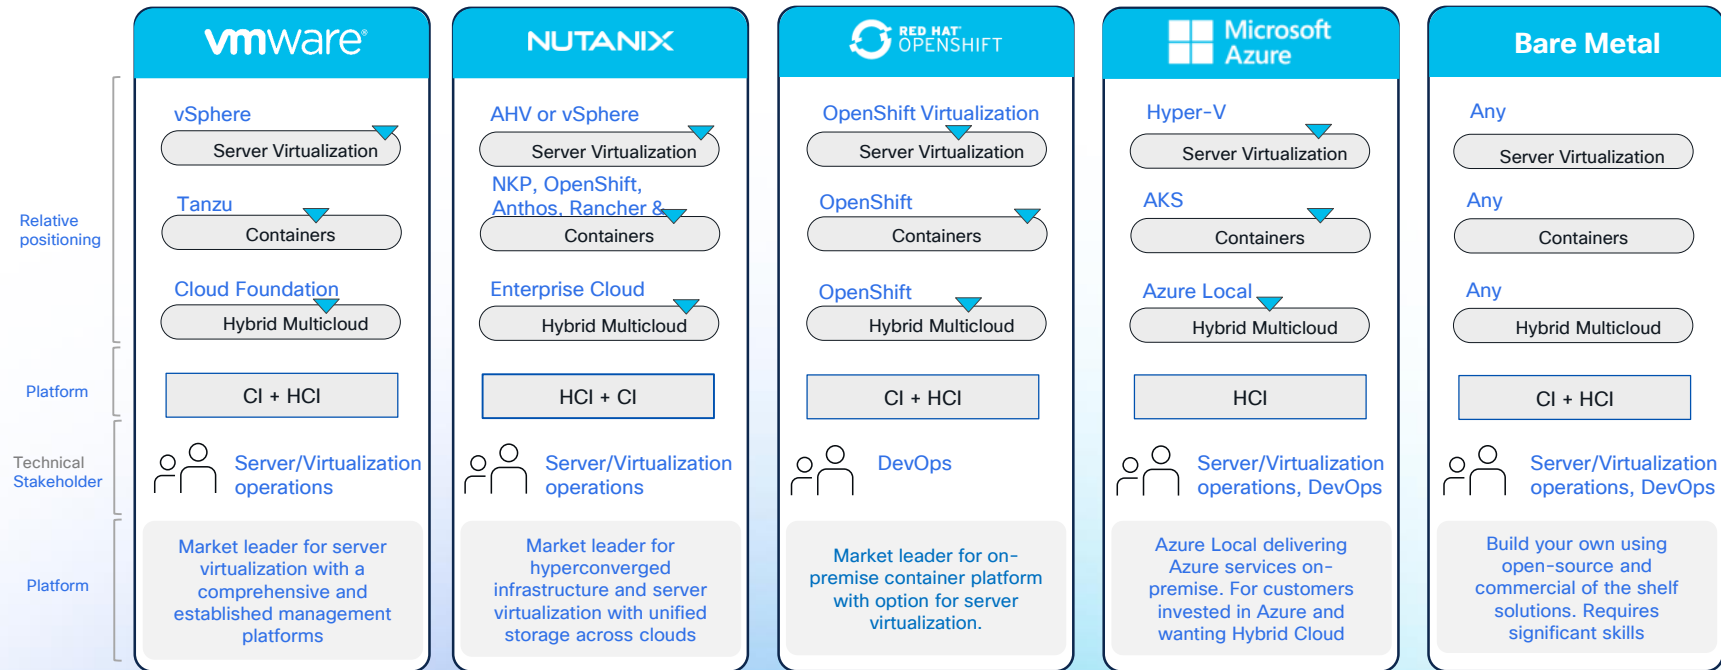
Relative positioning

Platform

Technical Stakeholder

Platform

vmware

vSphere
Server Virtualization
Tanzu
Containers
Cloud Foundation
Hybrid Multicloud
CI + HCI
Server/Virtualization operations
Market leader for server virtualization with a comprehensive and established management platforms

NUTANIX

AHV or vSphere
Server Virtualization
NKP, OpenShift, Anthos, Rancher &
Containers
Enterprise Cloud
Hybrid Multicloud
HCI + CI
Server/Virtualization operations
Market leader for hyperconverged infrastructure and server virtualization with unified storage across clouds

RED HAT OPENSHIFT

OpenShift Virtualization
Server Virtualization
OpenShift
Containers
OpenShift
Hybrid Multicloud
CI + HCI
DevOps
Market leader for on-premise container platform with option for server virtualization.

Microsoft Azure

Hyper-V
Server Virtualization
AKS
Containers
Azure Local
Hybrid Multicloud
HCI
Server/Virtualization operations, DevOps
Azure Local delivering Azure services on-premise. For customers invested in Azure and wanting Hybrid Cloud

Bare Metal

Any
Server Virtualization
Any
Containers
Any
Hybrid Multicloud
CI + HCI
Server/Virtualization operations, DevOps
Build your own using open-source and commercial of the shelf solutions. Requires significant skills